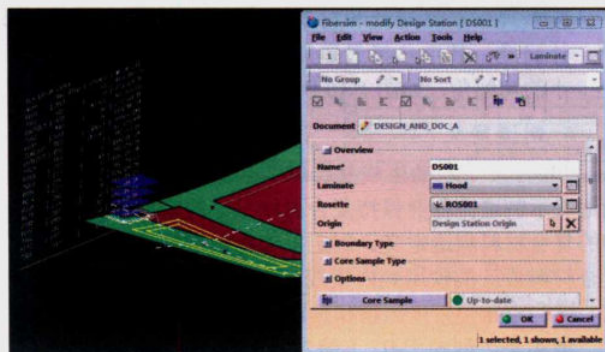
Fibersim - modify Design Station [ DS001 ]

File Edit View Action Tools Help

Laminate

No Group

No Sort

Document DESIGN_AND_DOC_A

Overview

Name* DS001

Laminate Hood

Rosette ROS001

Origin Design Station Origin

Boundary Type

Core Sample Type

Options

Core Sample

Up-to-date

OK

Cancel

1 selected, 1 shown, 1 available